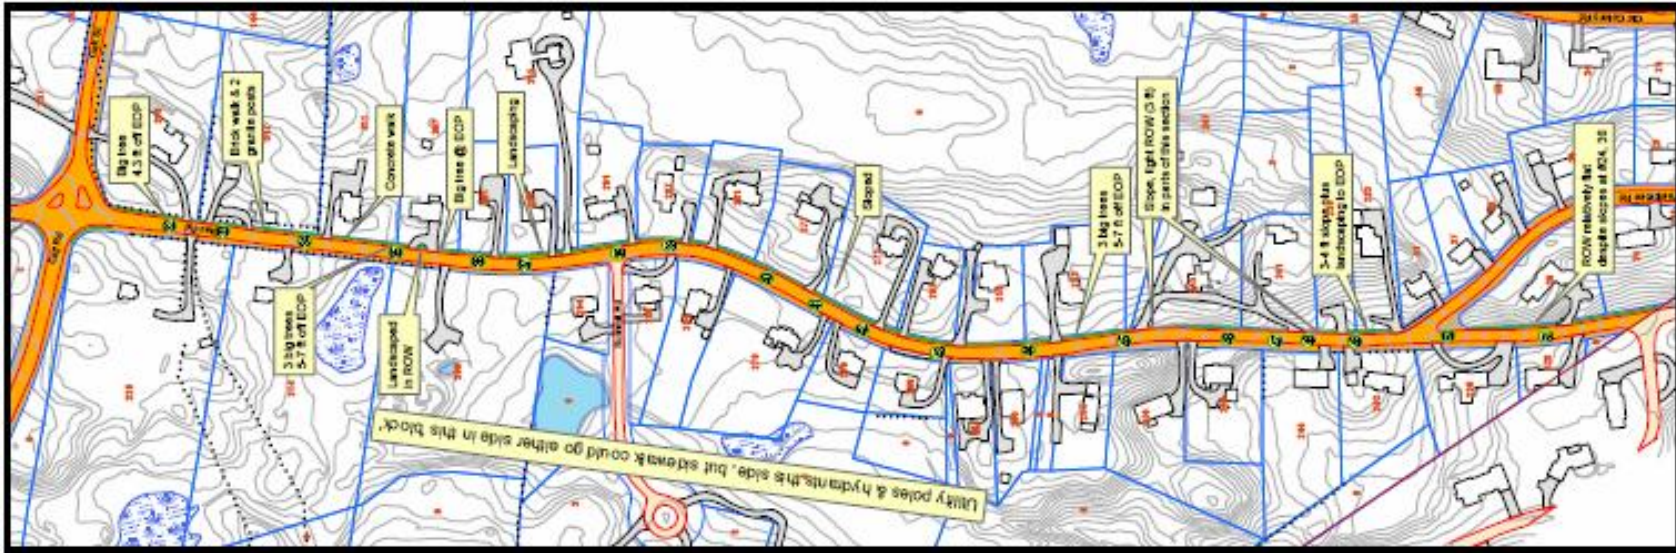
Big tree 4.5 ft off EOP

Brick walk & 2 granite posts

Concrete walk

Big tree @ EOP

Landscaping

Sloped

3 big trees 5-7 ft off EOP

Slope, tight ROW (3 ft) in parts of this section

3-4 ft slope plus landscaping to EOP

ROW relatively flat despite slopes at #24, 30

3 big trees 5-7 ft off EOP

Landscaped in ROW

Utility poles & hydrants this side, but sidewalk could go either side in this 'block'.